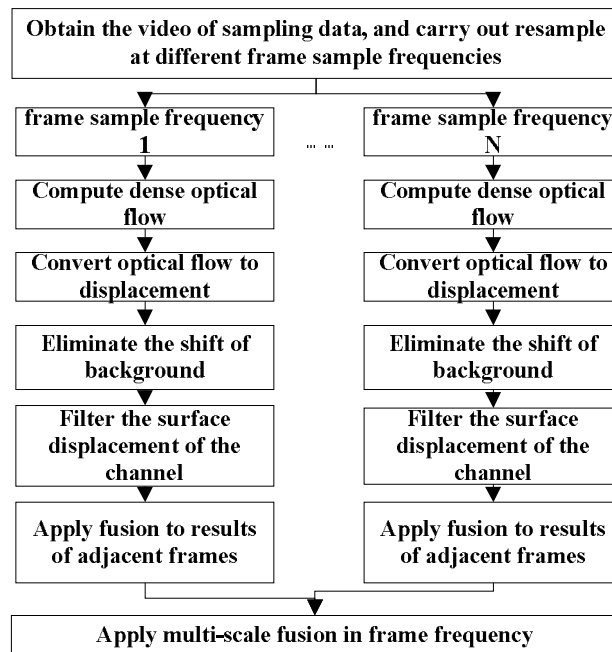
Obtain the video of sampling data, and carry out resample at different frame sample frequencies

frame sample frequency 1

Compute dense optical flow

Convert optical flow to displacement

Eliminate the shift of background

Filter the surface displacement of the channel

Apply fusion to results of adjacent frames

... ...

frame sample frequency N

Compute dense optical flow

Convert optical flow to displacement

Eliminate the shift of background

Filter the surface displacement of the channel

Apply fusion to results of adjacent frames

Apply multi-scale fusion in frame frequency